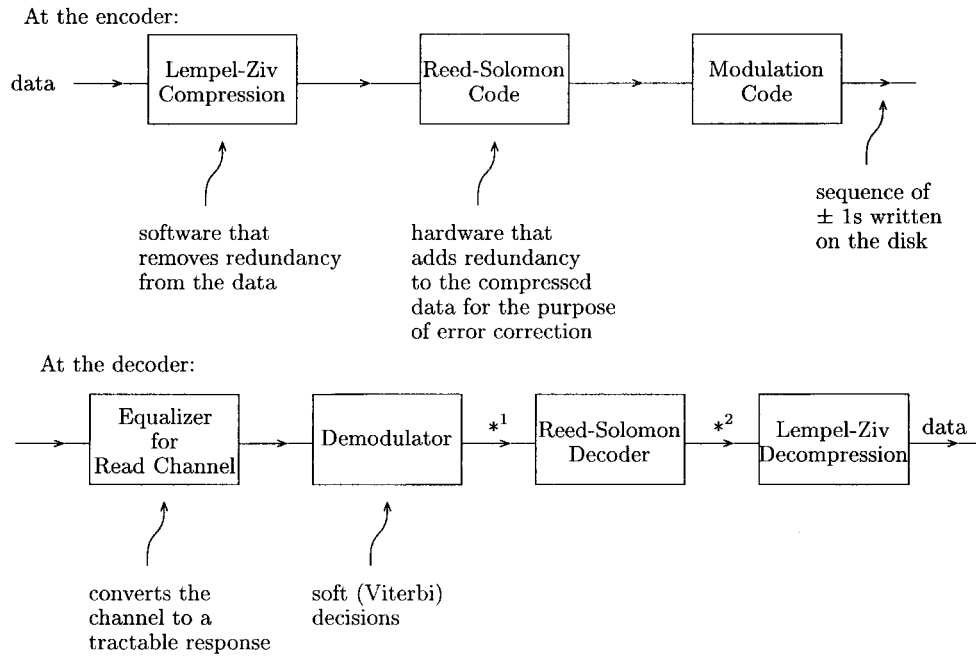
At the encoder:

data

Lempel-Ziv Compression

Reed-Solomon Code

Modulation Code

software that removes redundancy from the data

hardware that adds redundancy to the compressed data for the purpose of error correction

sequence of $\pm$ 1s written on the disk

At the decoder:

Equalizer for Read Channel

Demodulator

$*^1$

Reed-Solomon Decoder

$*^2$

Lempel-Ziv Decompression

data

converts the channel to a tractable response

soft (Viterbi) decisions